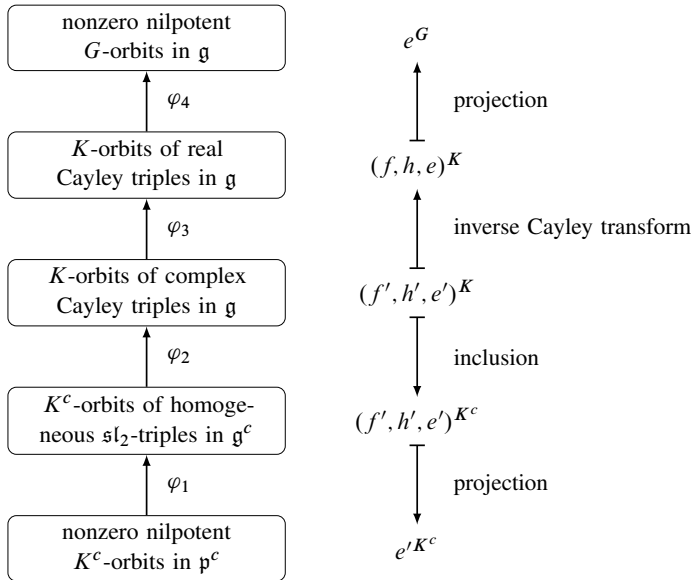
nonzero nilpotent $G$-orbits in $\mathfrak{g}$

$\varphi_4$

$K$-orbits of real Cayley triples in $\mathfrak{g}$

$\varphi_3$

$K$-orbits of complex Cayley triples in $\mathfrak{g}$

$\varphi_2$

$K^c$-orbits of homogeneous $\mathfrak{sl}_2$-triples in $\mathfrak{g}^c$

$\varphi_1$

nonzero nilpotent $K^c$-orbits in $\mathfrak{p}^c$

$e^G$

projection

$(f, h, e)^K$

inverse Cayley transform

$(f', h', e')^K$

inclusion

$(f', h', e')^{K^c}$

projection

$e'^{K^c}$